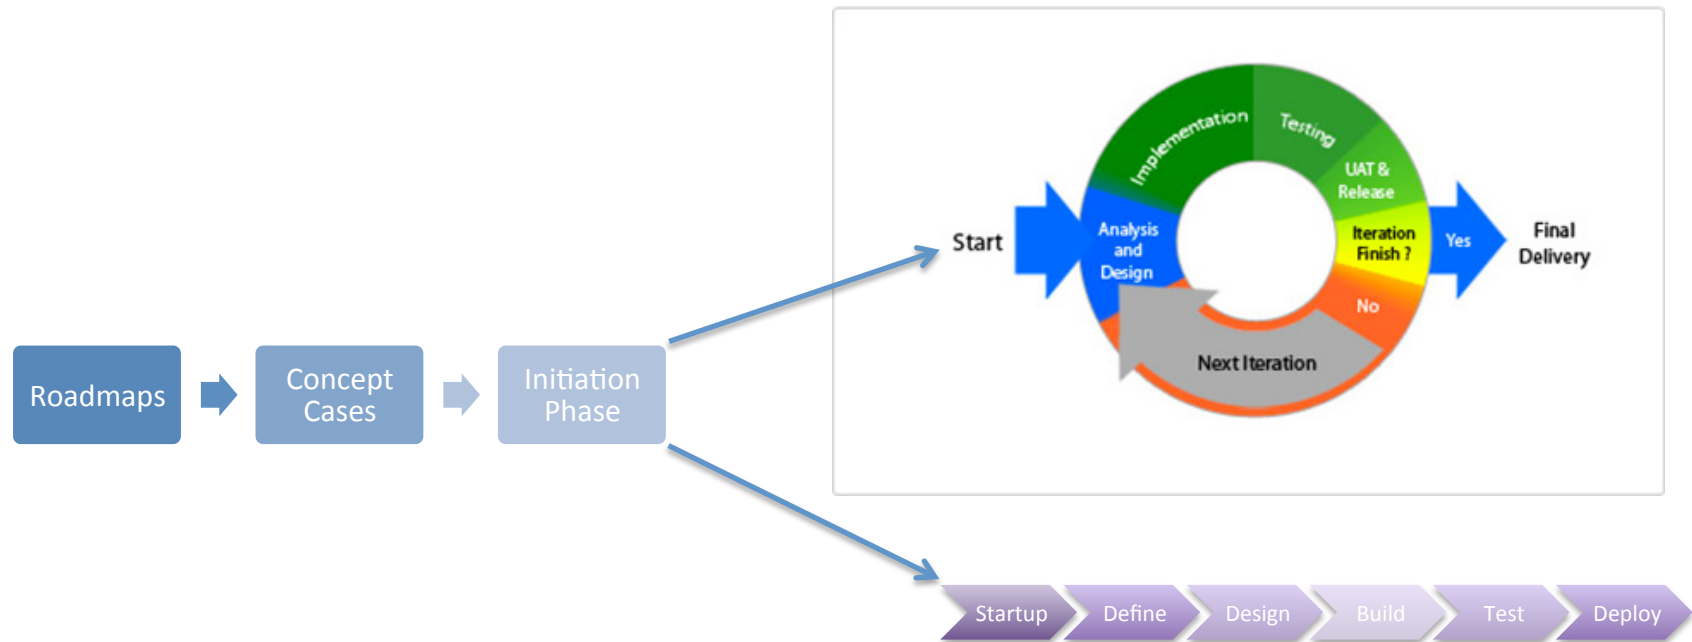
Roadmaps

Concept Cases

Initiation Phase

Start

Implementation

Testing

UAT & Release

Analysis and Design

Iteration Finish ?

Yes

Final Delivery

No

Next Iteration

Startup

Define

Design

Build

Test

Deploy